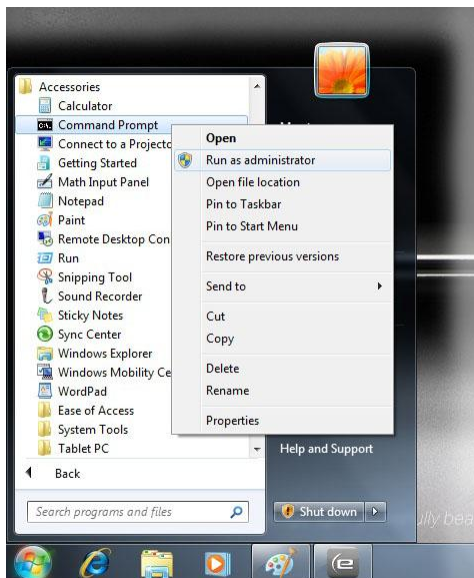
Accessories
Calculator
Command Prompt
Connect to a Projecto
Getting Started
Math Input Panel
Notepad
Paint
Remote Desktop Con
Run
Snipping Tool
Sound Recorder
Sticky Notes
Sync Center
Windows Explorer
Windows Mobility Ce
WordPad
Ease of Access
System Tools
Tablet PC
Back
Search programs and files

Open
Run as administrator
Open file location
Pin to Taskbar
Pin to Start Menu
Restore previous versions
Send to
Cut
Copy
Delete
Rename
Properties

Help and Support
Shut down
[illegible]lly bea